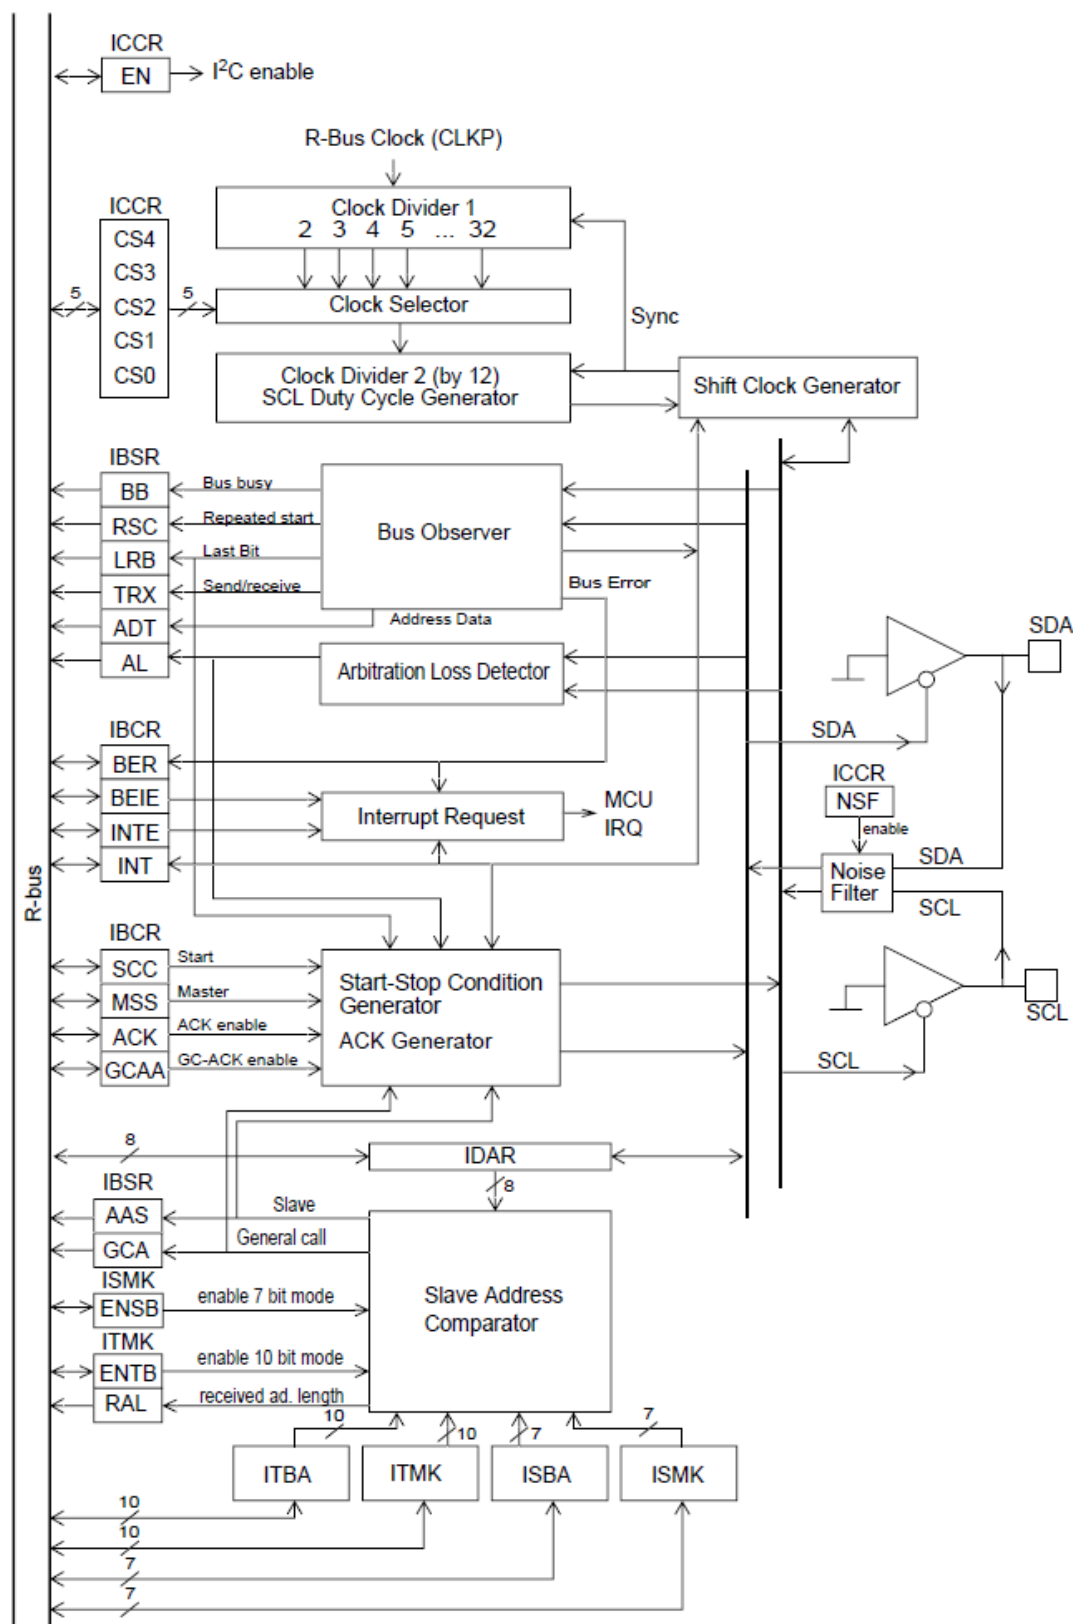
ICCR
EN
I$^2$C enable
R-Bus Clock (CLKP)
ICCR
CS4
CS3
CS2
CS1
CS0
5
5
Clock Divider 1
2 3 4 5 ... 32
Clock Selector
Sync
Clock Divider 2 (by 12)
SCL Duty Cycle Generator
Shift Clock Generator
IBSR
BB
RSC
LRB
TRX
ADT
AL
Bus busy
Repeated start
Last Bit
Send/receive
Bus Observer
Bus Error
Address Data
Arbitration Loss Detector
SDA
IBCR
BER
BEIE
INTE
INT
Interrupt Request
MCU
IRQ
SDA
ICCR
NSF
enable
Noise Filter
SDA
SCL
R-bus
IBCR
SCC
MSS
ACK
GCAA
Start
Master
ACK enable
GC-ACK enable
Start-Stop Condition Generator
ACK Generator
SCL
SCL
8
IDAR
8
IBSR
AAS
GCA
Slave
General call
ISMK
ENSB
enable 7 bit mode
Slave Address Comparator
ITMK
ENTB
RAL
enable 10 bit mode
received ad. length
10
10
7
7
ITBA
ITMK
ISBA
ISMK
10
10
7
7